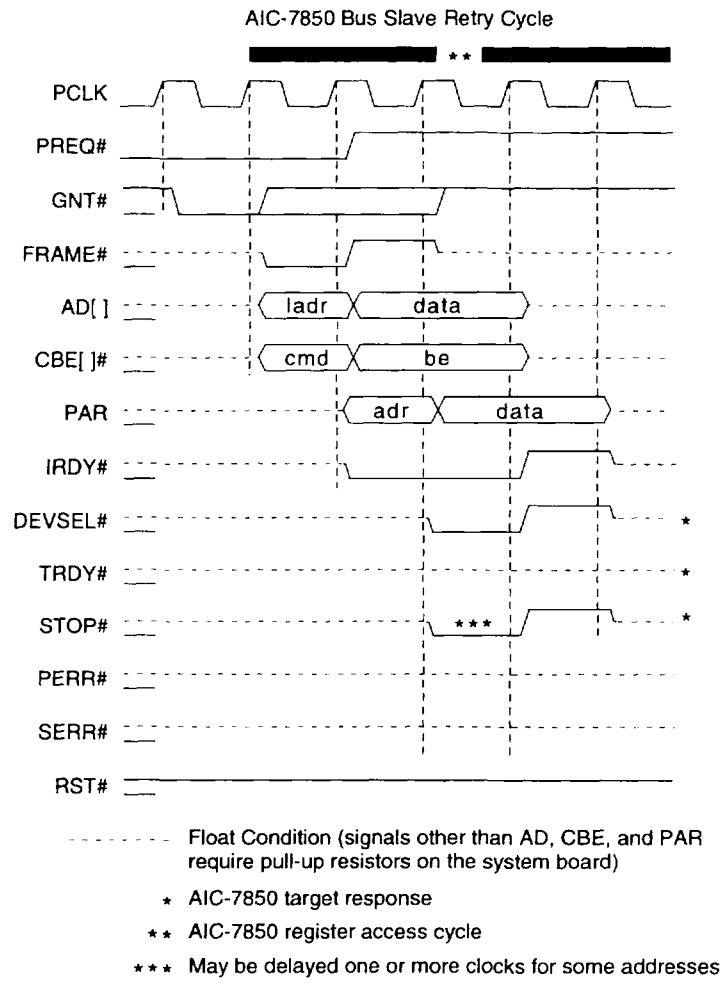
AIC-7850 Bus Slave Retry Cycle

**

PCLK

PREQ#

GNT#

FRAME#

AD[ ]

ladr

data

CBE[ ]#

cmd

be

PAR

adr

data

IRDY#

DEVSEL#

*

TRDY#

*

STOP#

***

*

PERR#

SERR#

RST#

Float Condition (signals other than AD, CBE, and PAR require pull-up resistors on the system board)

* AIC-7850 target response

** AIC-7850 register access cycle

*** May be delayed one or more clocks for some addresses